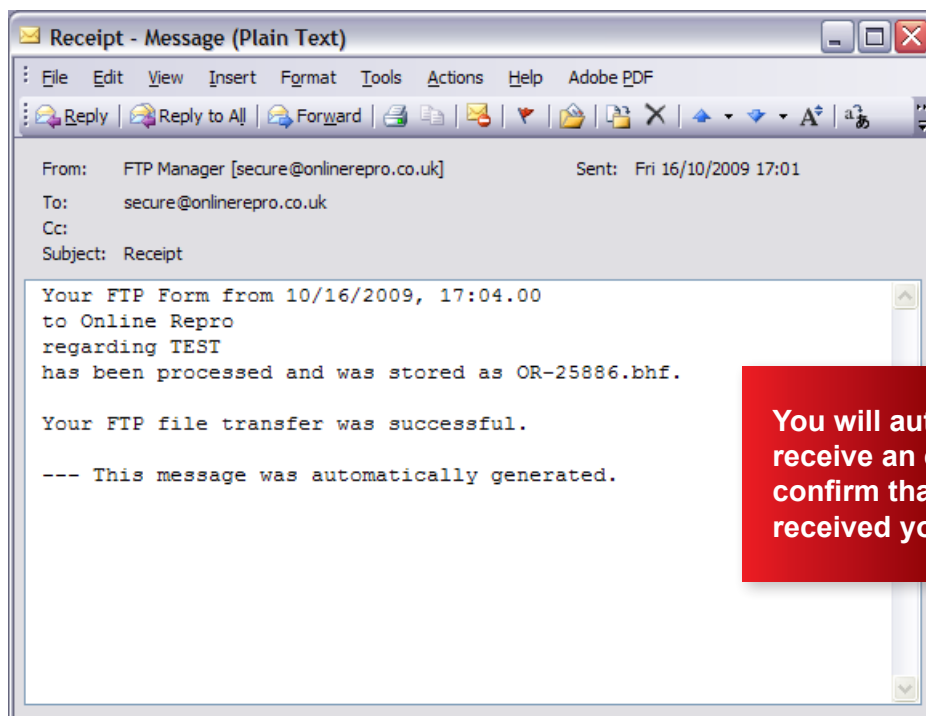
Receipt - Message (Plain Text)

File Edit View Insert Format Tools Actions Help Adobe PDF

Reply | Reply to All | Forward

From: FTP Manager [secure@onlinerepro.co.uk] Sent: Fri 16/10/2009 17:01
To: secure@onlinerepro.co.uk
Cc:
Subject: Receipt

Your FTP Form from 10/16/2009, 17:04.00
to Online Repro
regarding TEST
has been processed and was stored as OR-25886.bhf.

Your FTP file transfer was successful.

--- This message was automatically generated.

You will au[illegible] receive an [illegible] confirm tha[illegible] received yo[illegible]